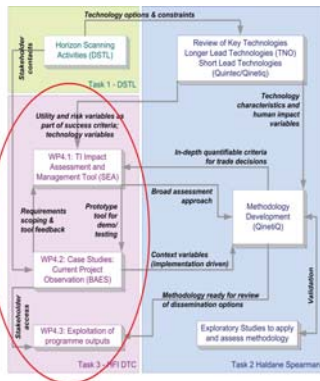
Technology options & constraints

Stakeholder contacts

Horizon Scanning Activities (DSTL)

Task 1 - DSTL

Review of Key Technologies Longer Lead Technologies (TNO) Short Lead Technologies (Quintec/Qinetiq)

Technology characteristics and human impact variables

Utility and risk variables as part of success criteria; technology variables

WP4.1: TI Impact Assessment and Management Tool (SEA)

In-depth quantifiable criteria for trade decisions

Broad assessment approach

Requirements scoping & tool feedback

Prototype tool for demo/ testing

Methodology Development (QinetiQ)

WP4.2: Case Studies: Current Project Observation (BAES)

Context variables (implementation driven)

Validation

Methodology ready for review of dissemination options

Stakeholder access

WP4.3: Exploitation of programme outputs

Exploratory Studies to apply and assess methodology

Task 3 - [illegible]FI DTC

Task 2 Haldane Spearman